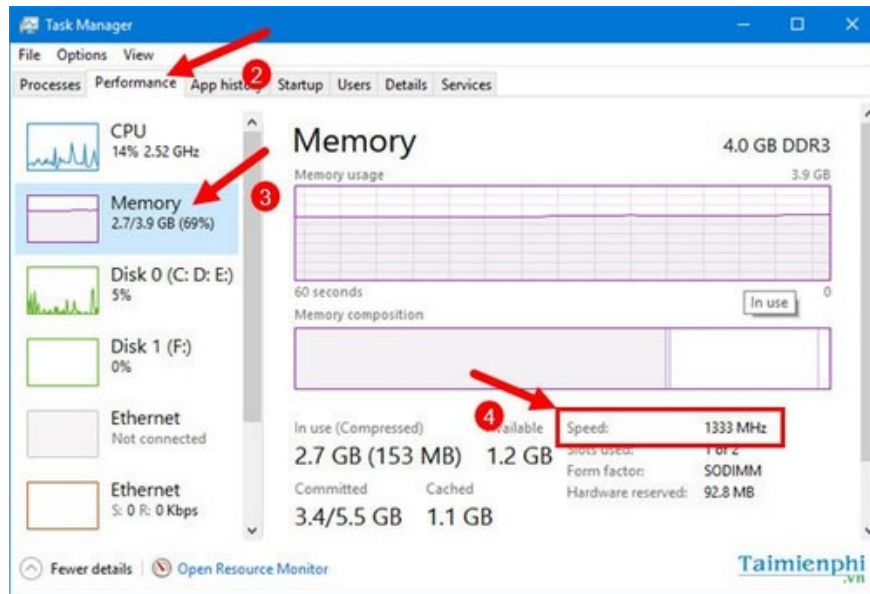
Task Manager

File Options View

Processes Performance App history Startup Users Details Services

2

CPU
14% 2.52 GHz

Memory
2.7/3.9 GB (69%)

3

Disk 0 (C: D: E:)
5%

Disk 1 (F:)
0%

Ethernet
Not connected

Ethernet
S: 0 R: 0 Kbps

Memory
4.0 GB DDR3

Memory usage
3.9 GB

60 seconds
0

In use

Memory composition

4

In use (Compressed)
2.7 GB (153 MB)

Available
1.2 GB

Committed
3.4/5.5 GB

Cached
1.1 GB

| | |
|---|---|
| Speed: | 1333 MHz |
| Slots used: | 1 of 2 |
| Form factor: | SODIMM |
| Hardware reserved: | 92.8 MB |

Fewer details | Open Resource Monitor

Taimienphi.vn